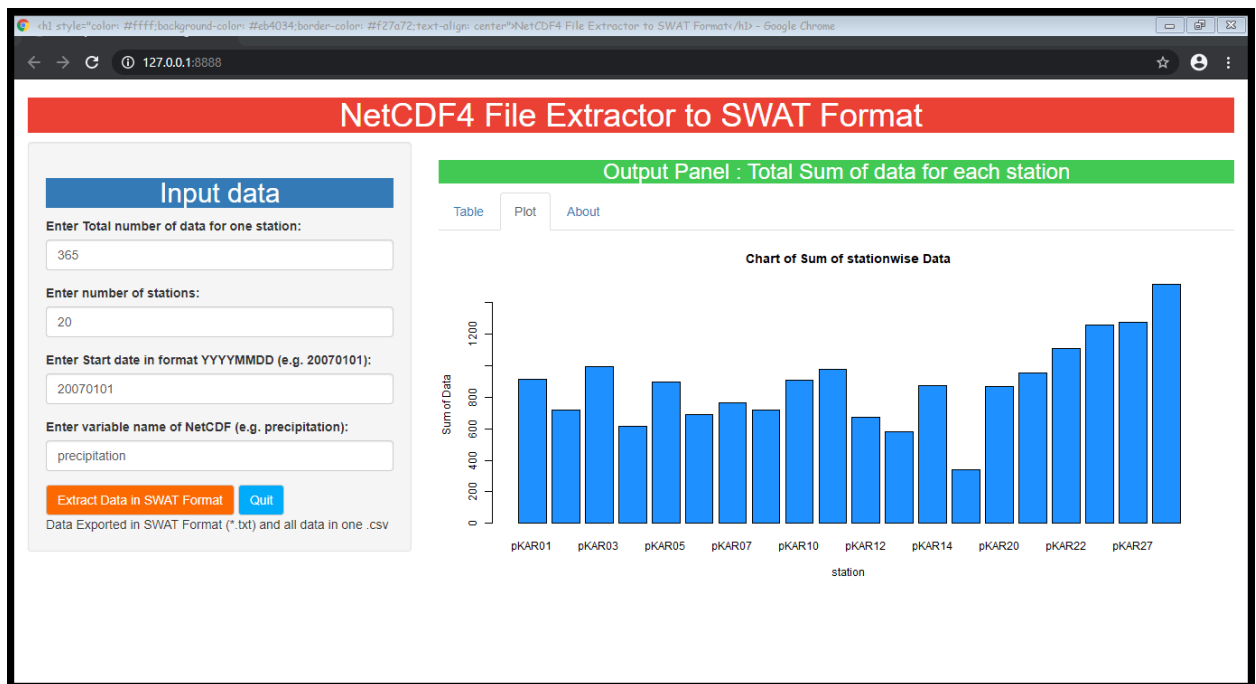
<h1 style="color: #ffff;background-color: #eb4034;border-color: #f27a72;text-align: center">NetCDF4 File Extractor to SWAT Format</h1> - Google Chrome

127.0.0.1:8888

NetCDF4 File Extractor to SWAT Format

Input data

Enter Total number of data for one station:

365

Enter number of stations:

20

Enter Start date in format YYYYMMDD (e.g. 20070101):

20070101

Enter variable name of NetCDF (e.g. precipitation):

precipitation

Extract Data in SWAT Format

Quit

Data Exported in SWAT Format (*.txt) and all data in one .csv

Output Panel : Total Sum of data for each station

Table

Plot

About

Chart of Sum of stationwise Data

Sum of Data

0
200
400
600
800
1200

pKAR01
pKAR03
pKAR05
pKAR07
pKAR10
pKAR12
pKAR14
pKAR20
pKAR22
pKAR27

station